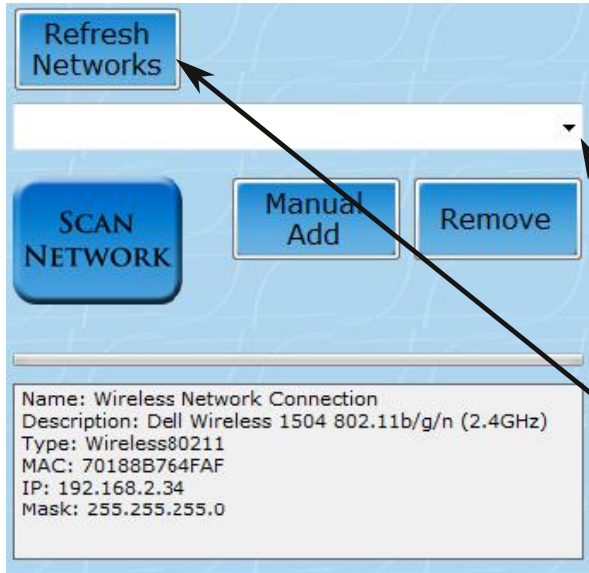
Refresh Networks

Scan Network

Manual Add

Remove

Name: Wireless Network Connection
Description: Dell Wireless 1504 802.11b/g/n (2.4GHz)
Type: Wireless80211
MAC: 70188B764FAF
IP: 192.168.2.34
Mask: 255.255.255.0